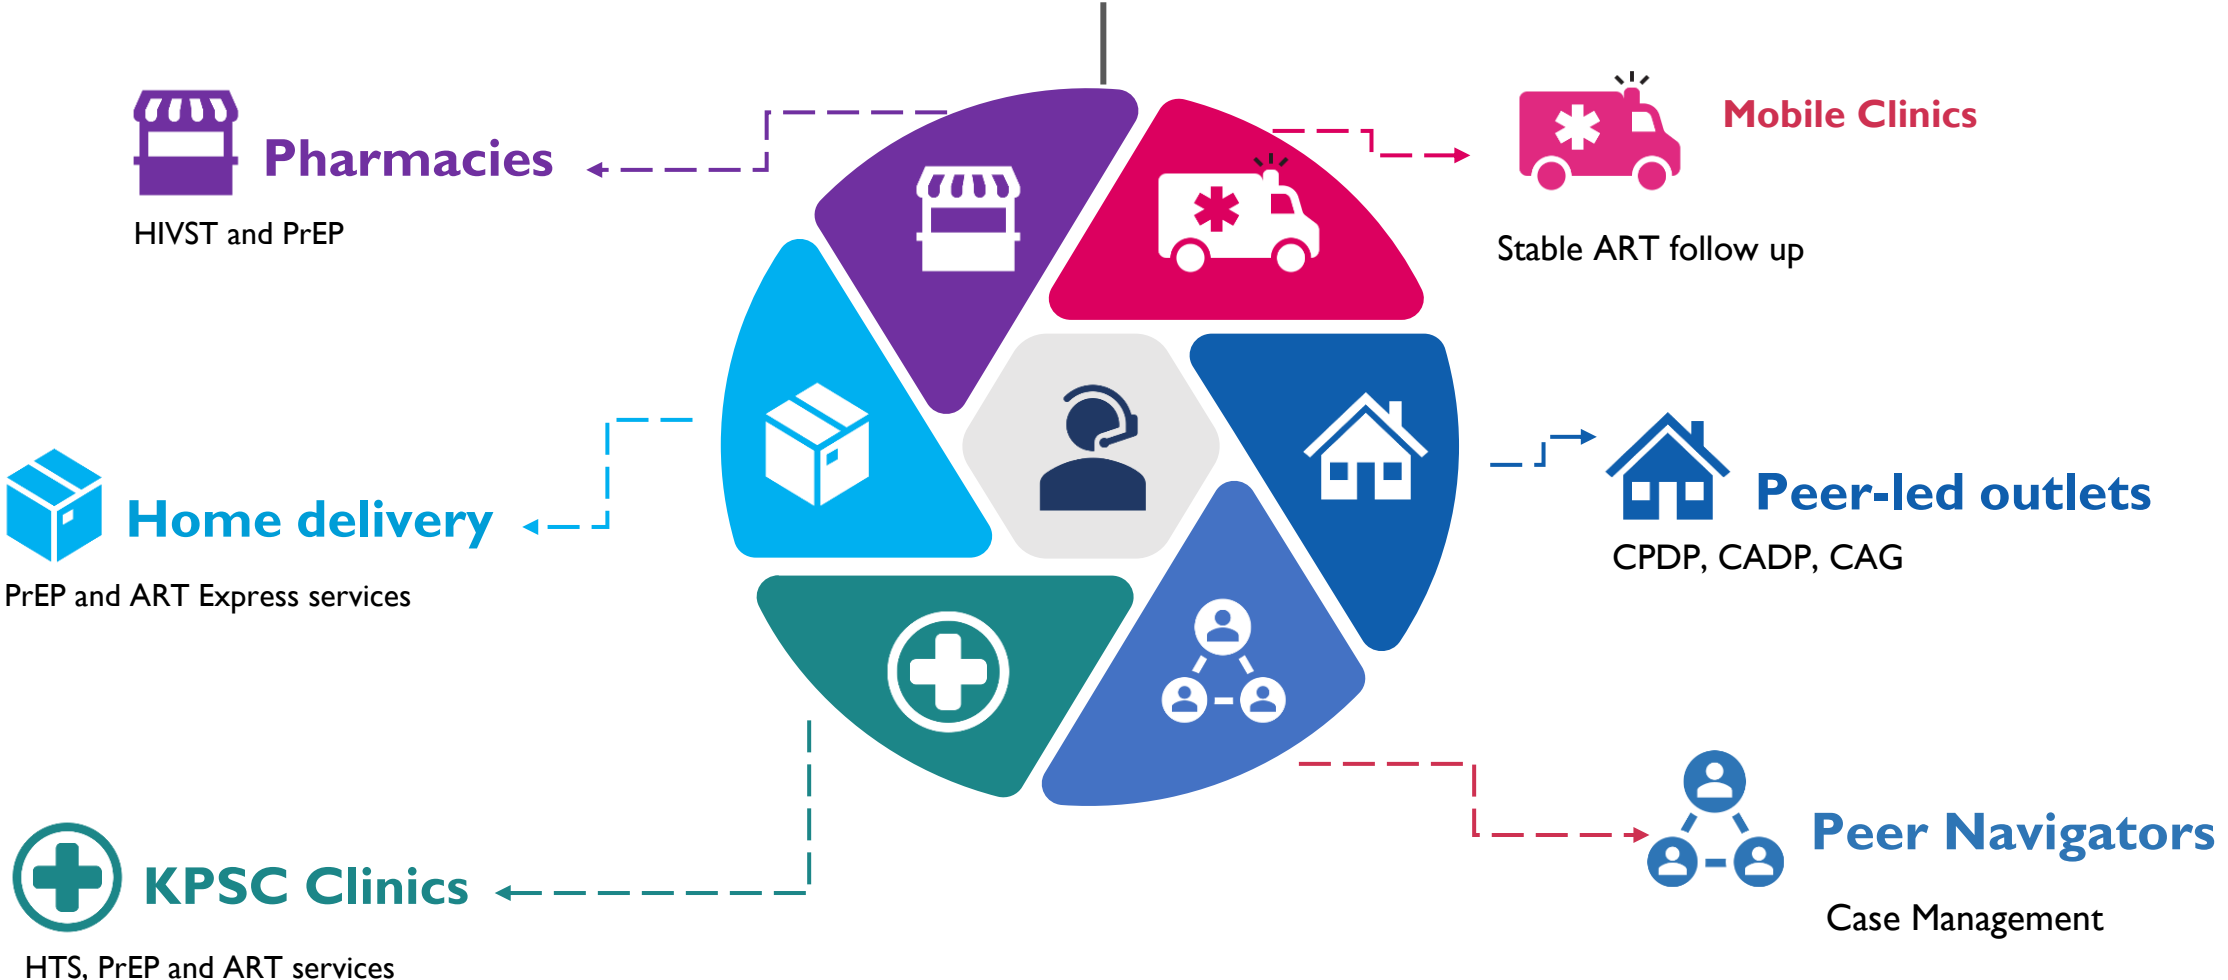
Pharmacies
HIVST and PrEP

Mobile Clinics
Stable ART follow up

Home delivery
PrEP and ART Express services

Peer-led outlets
CPDP, CADP, CAG

Peer Navigators
Case Management

KPSC Clinics
HTS, PrEP and ART services